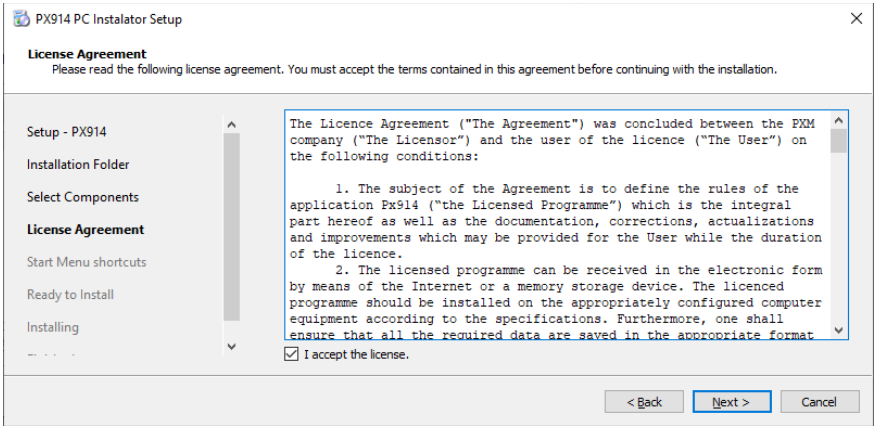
PX914 PC Instalator Setup

License Agreement
Please read the following license agreement. You must accept the terms contained in this agreement before continuing with the installation.

Setup - PX914
Installation Folder
Select Components
License Agreement
Start Menu shortcuts
Ready to Install
Installing
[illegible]

The Licence Agreement ("The Agreement") was concluded between the PXM company ("The Licensor") and the user of the licence ("The User") on the following conditions:

1. The subject of the Agreement is to define the rules of the application Px914 ("the Licensed Programme") which is the integral part hereof as well as the documentation, corrections, actualizations and improvements which may be provided for the User while the duration of the licence.
2. The licensed programme can be received in the electronic form by means of the Internet or a memory storage device. The licenced programme should be installed on the appropriately configured computer equipment according to the specifications. Furthermore, one shall ensure that all the required data are saved in the appropriate format

I accept the license.

< Back
Next >
Cancel